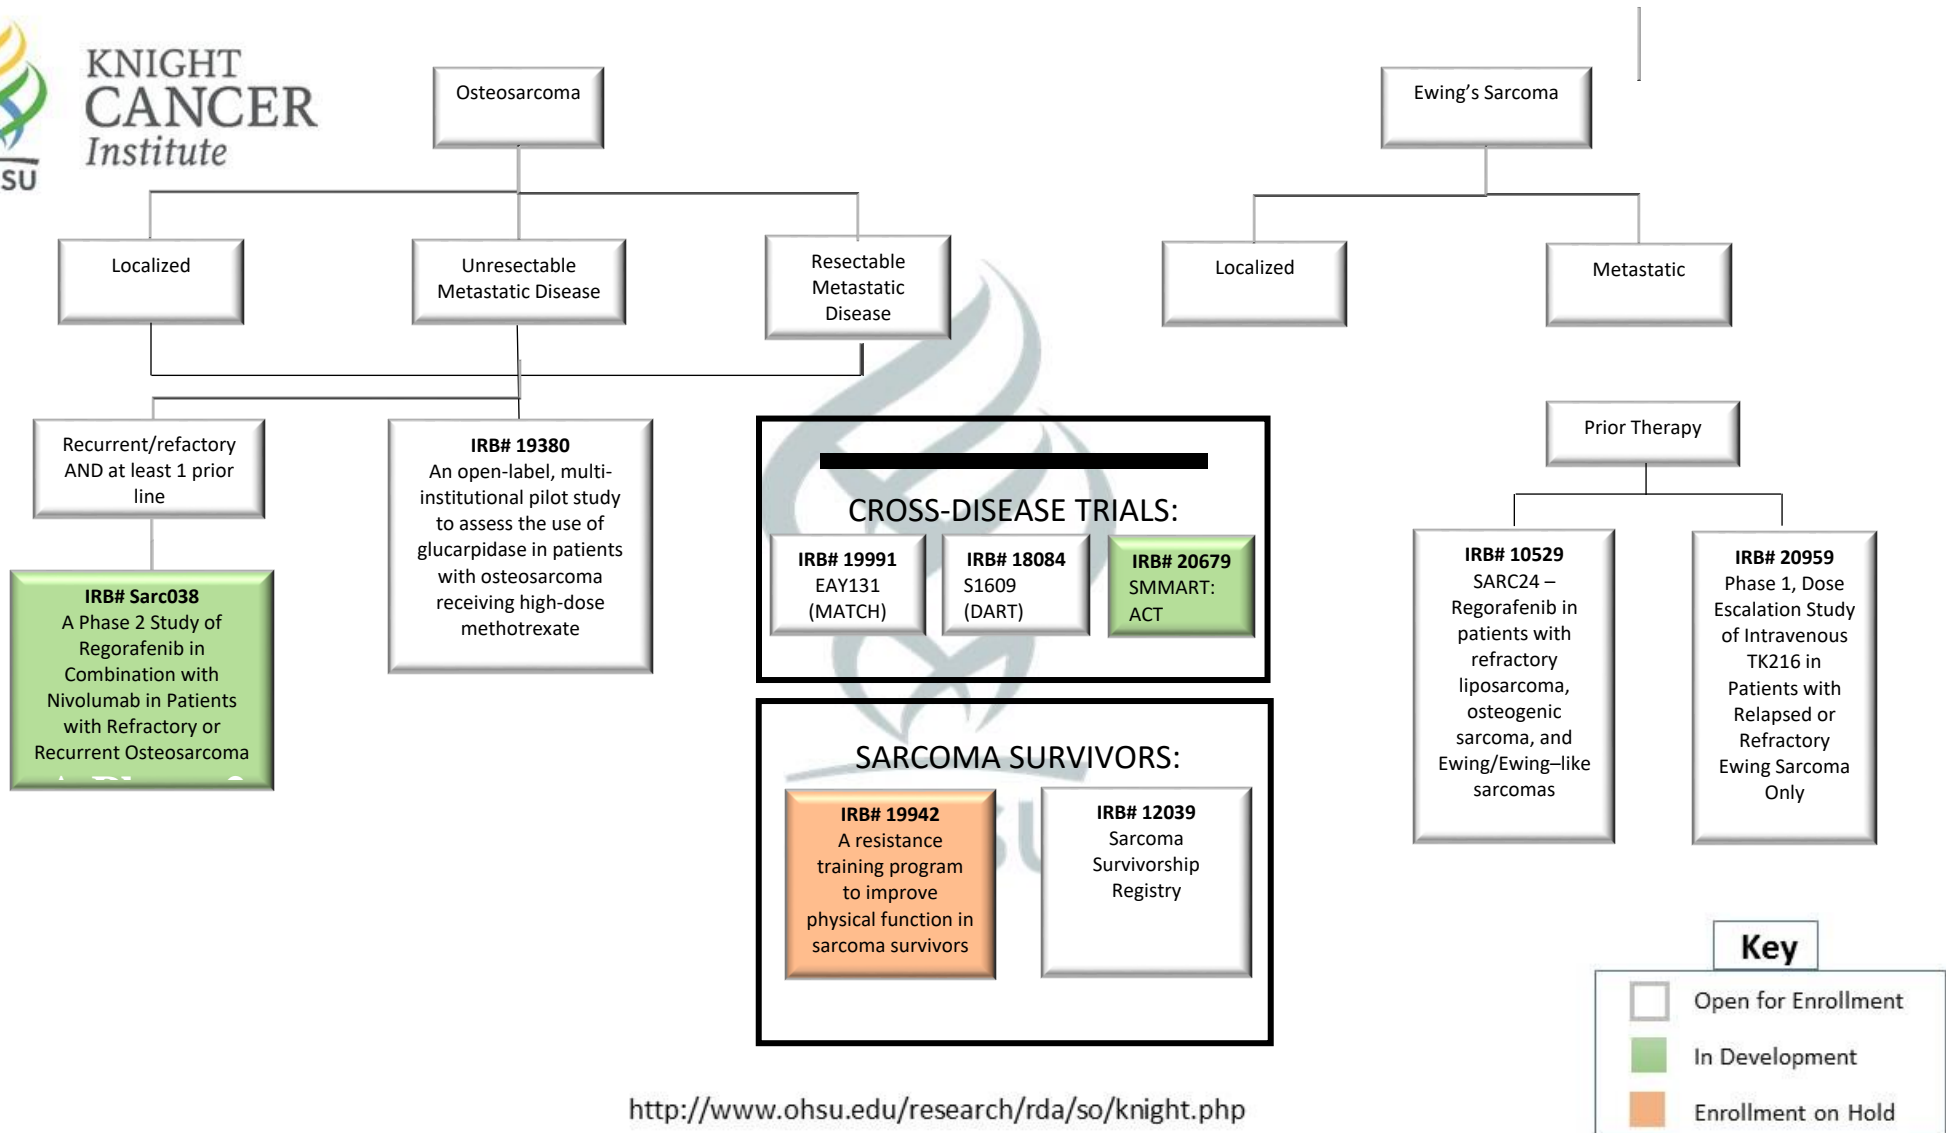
KNIGHT CANCER Institute

SU

Osteosarcoma

Localized

Unresectable Metastatic Disease

Resectable Metastatic Disease

Recurrent/refractory AND at least 1 prior line

**IRB# Sarc038**
A Phase 2 Study of Regorafenib in Combination with Nivolumab in Patients with Refractory or Recurrent Osteosarcoma

**IRB# 19380**
An open-label, multi-institutional pilot study to assess the use of glucarpidase in patients with osteosarcoma receiving high-dose methotrexate

CROSS-DISEASE TRIALS:

**IRB# 19991**
EAY131 (MATCH)

**IRB# 18084**
S1609 (DART)

**IRB# 20679**
SMMART: ACT

SARCOMA SURVIVORS:

**IRB# 19942**
A resistance training program to improve physical function in sarcoma survivors

**IRB# 12039**
Sarcoma Survivorship Registry

Ewing's Sarcoma

Localized

Metastatic

Prior Therapy

**IRB# 10529**
SARC24 – Regorafenib in patients with refractory liposarcoma, osteogenic sarcoma, and Ewing/Ewing–like sarcomas

**IRB# 20959**
Phase 1, Dose Escalation Study of Intravenous TK216 in Patients with Relapsed or Refractory Ewing Sarcoma Only

Key
Open for Enrollment
In Development
Enrollment on Hold

http://www.ohsu.edu/research/rda/so/knight.php